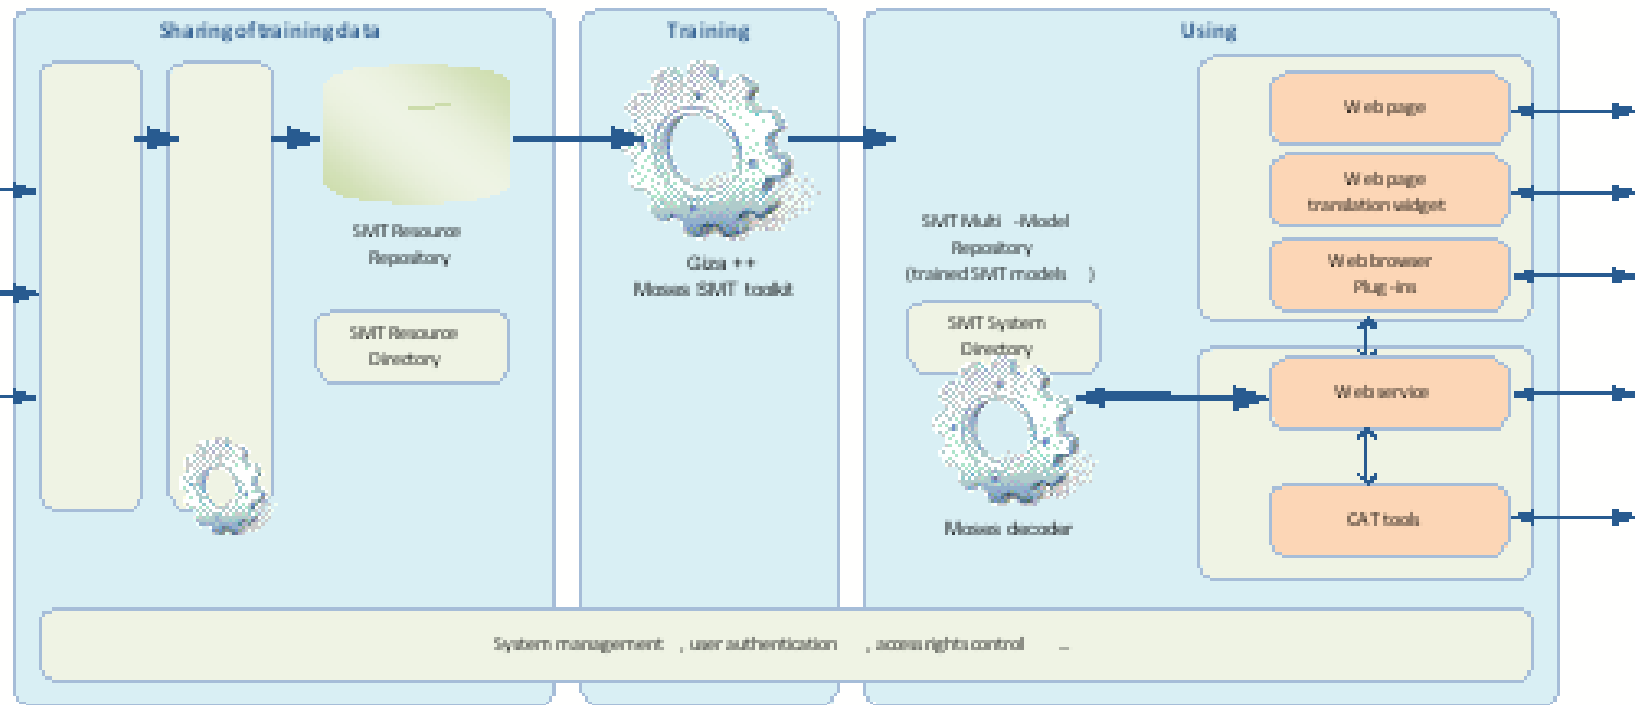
Sharing of training data

SMT Resource Repository

SMT Resource Directory

Training

Giza ++
Moses SMT toolkit

Using

SMT Multi -Model Repository
(trained SMT models )

SMT System Directory

Moses decoder

Web page

Web page translation widget

Web browser Plug-ins

Web service

CAT tools

System management , user authentication , access rights control ...